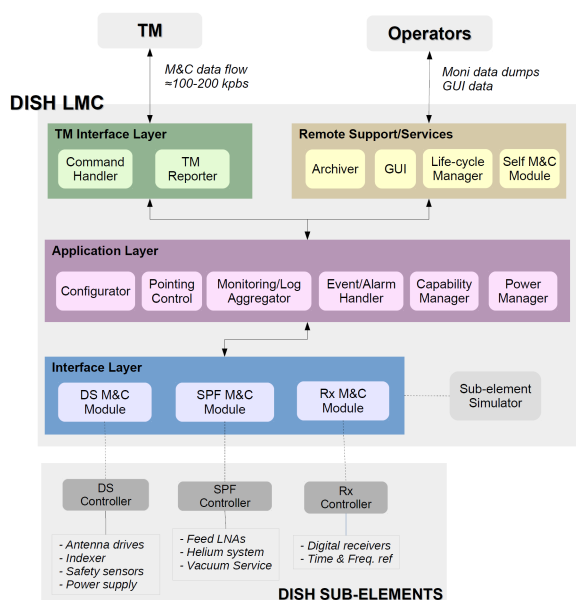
TM

Operators

M&C data flow
≈100-200 kpbs

Moni data dumps
GUI data

DISH LMC

TM Interface Layer

Command Handler

TM Reporter

Remote Support/Services

Archiver

GUI

Life-cycle Manager

Self M&C Module

Application Layer

Configurator

Pointing Control

Monitoring/Log Aggregator

Event/Alarm Handler

Capability Manager

Power Manager

Interface Layer

DS M&C Module

SPF M&C Module

Rx M&C Module

Sub-element Simulator

DS Controller

SPF Controller

Rx Controller

- Antenna drives
- Indexer
- Safety sensors
- Power supply

- Feed LNAs
- Helium system
- Vacuum Service

- Digital receivers
- Time & Freq. ref

DISH SUB-ELEMENTS